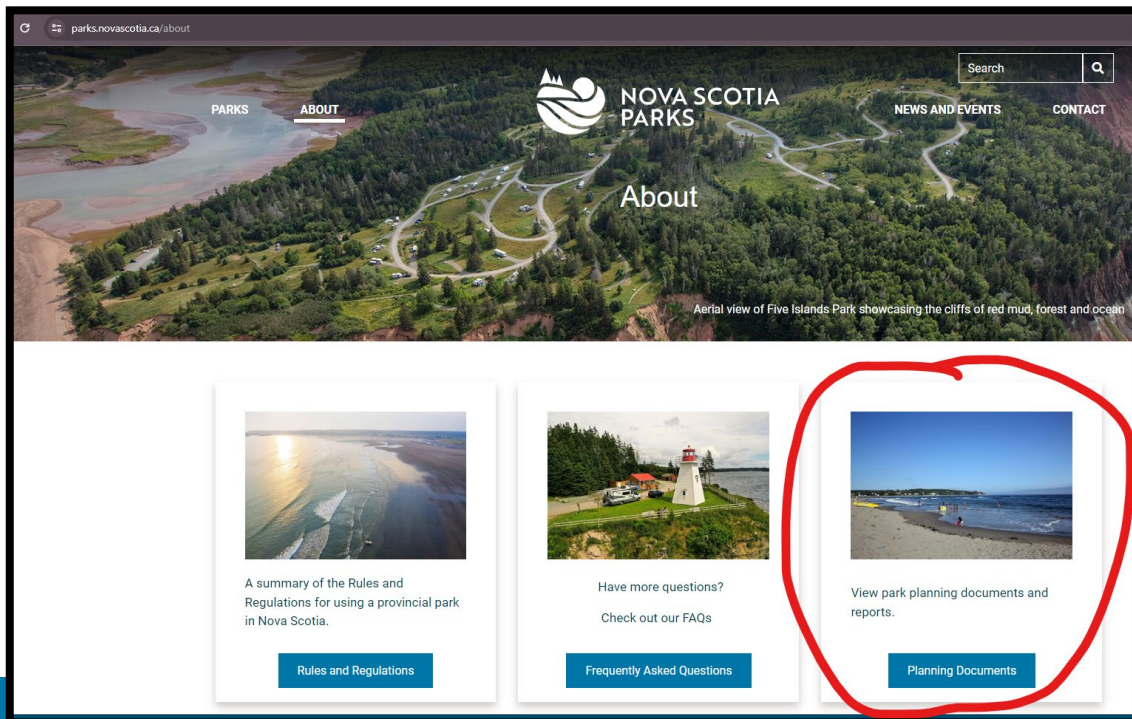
parks.novascotia.ca/about

Search

PARKS ABOUT

NOVA SCOTIA PARKS

NEWS AND EVENTS CONTACT

About

Aerial view of Five Islands Park showcasing the cliffs of red mud, forest and ocean

A summary of the Rules and Regulations for using a provincial park in Nova Scotia.

Rules and Regulations

Have more questions?

Check out our FAQs

Frequently Asked Questions

View park planning documents and reports.

Planning Documents